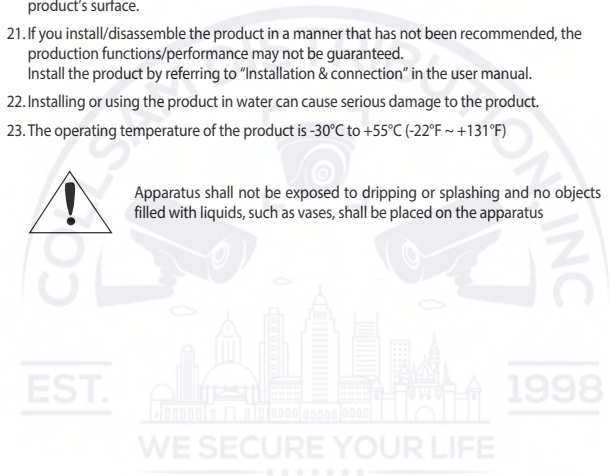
product's surface.

21. If you install/disassemble the product in a manner that has not been recommended, the production functions/performance may not be guaranteed.
Install the product by referring to "Installation & connection" in the user manual.

22. Installing or using the product in water can cause serious damage to the product.

23. The operating temperature of the product is -30°C to +55°C (-22°F ~ +131°F)

Apparatus shall not be exposed to dripping or splashing and no objects filled with liquids, such as vases, shall be placed on the apparatus

EST. 1998

WE SECURE YOUR LIFE